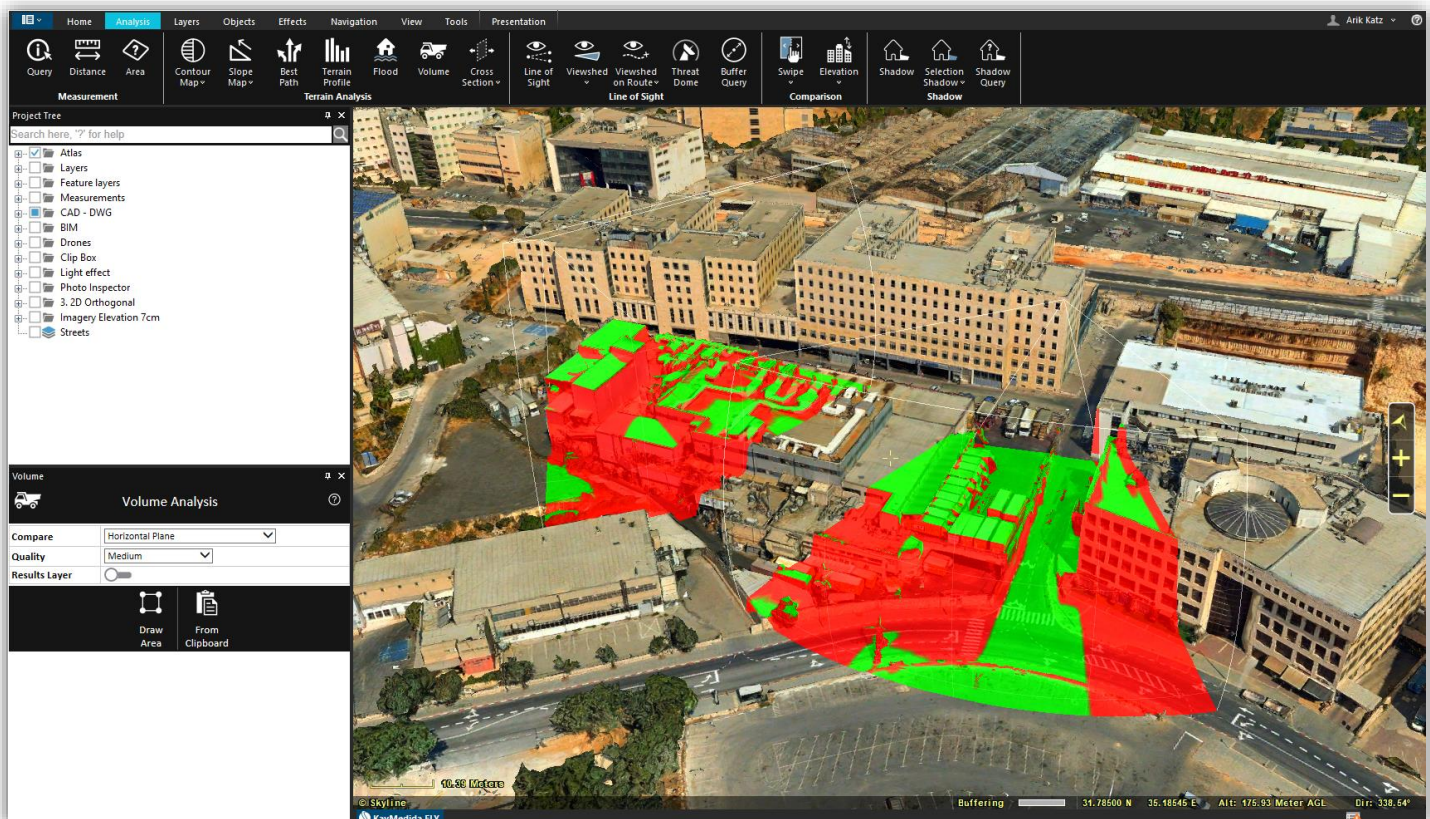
Home Analysis Layers Objects Effects Navigation View Tools Presentation
Arik Katz

Query Distance Area
Measurement
Contour Map Slope Map Best Path Terrain Profile Flood Volume Cross Section
Terrain Analysis
Line of Sight Viewshed Viewshed on Route Threat Dome Buffer Query
Line of Sight
Swipe Elevation
Comparison
Shadow Selection Shadow Shadow Query
Shadow

Project Tree
Search here, '?' for help
Atlas
Layers
Feature layers
Measurements
CAD - DWG
BIM
Drones
Clip Box
Light effect
Photo Inspector
3. 2D Orthogonal
Imagery Elevation 7cm
Streets

Volume
Volume Analysis
Compare Horizontal Plane
Quality Medium
Results Layer
Draw Area
From Clipboard

10.38 Meters
© Skyline
Buffering 31.78500 N 35.18545 E Alt: 175.93 Meter AGL Dir: 338.54°
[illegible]